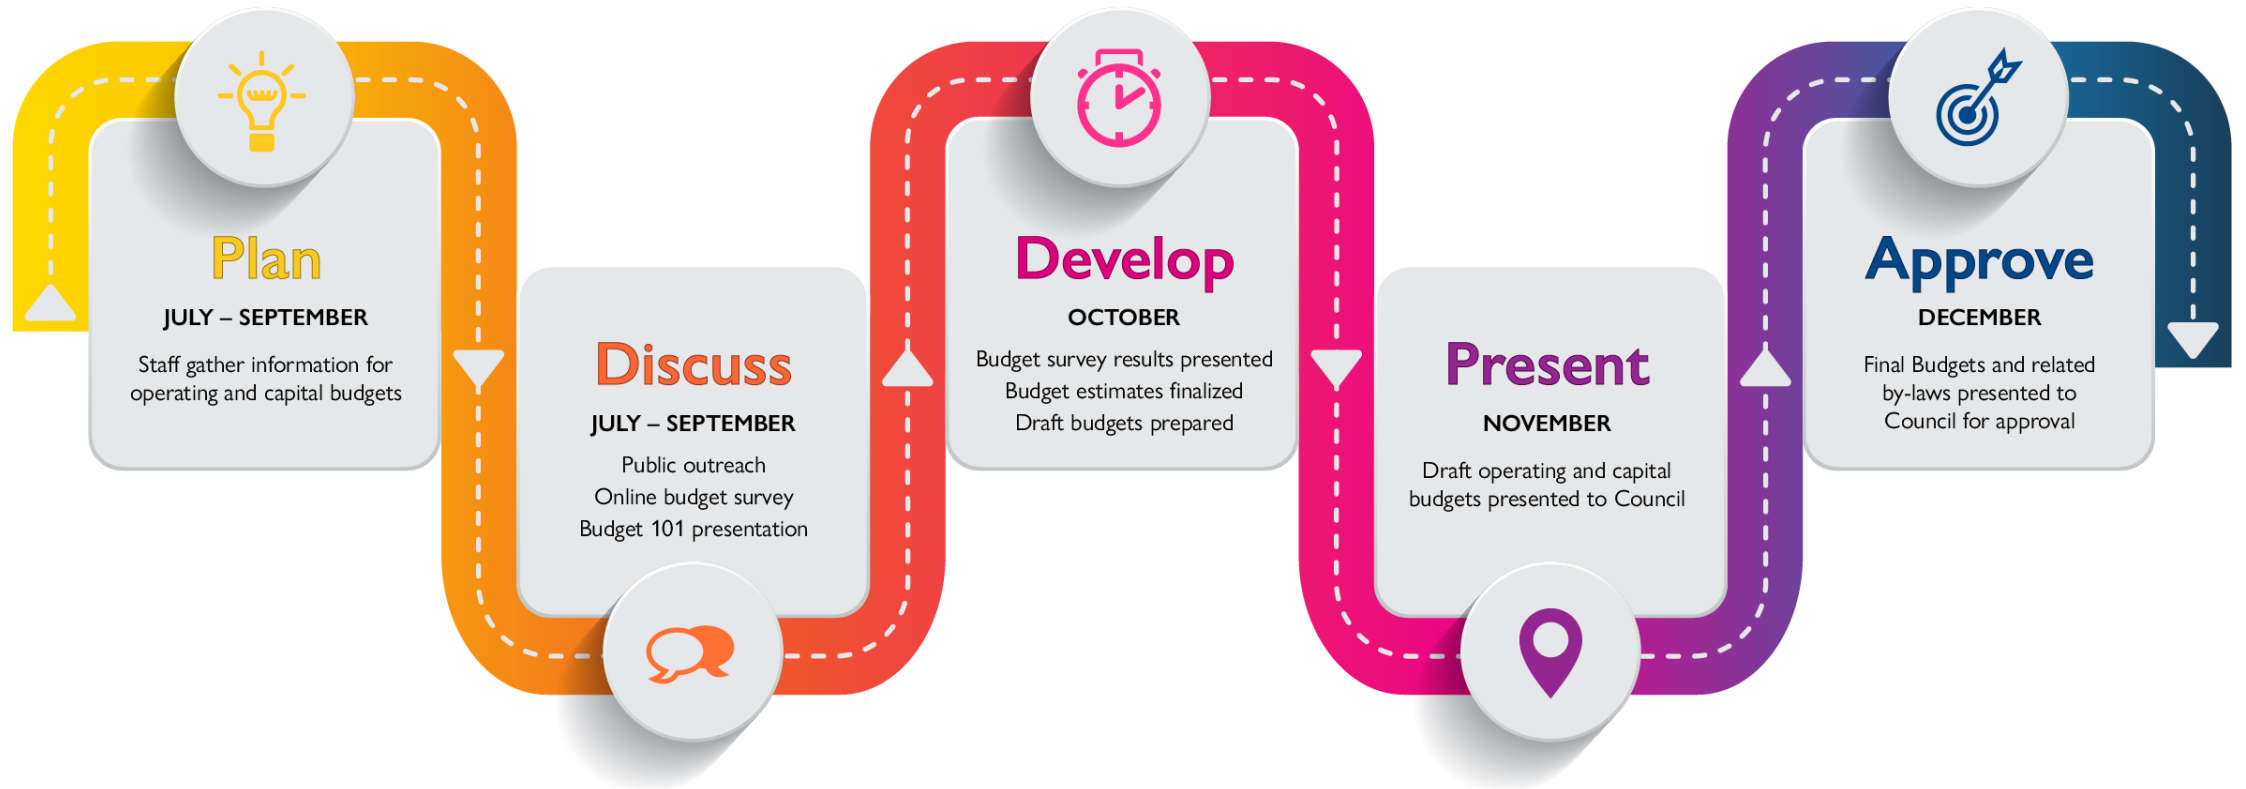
Plan
JULY – SEPTEMBER
Staff gather information for operating and capital budgets

Discuss
JULY – SEPTEMBER
Public outreach
Online budget survey
Budget 101 presentation

Develop
OCTOBER
Budget survey results presented
Budget estimates finalized
Draft budgets prepared

Present
NOVEMBER
Draft operating and capital budgets presented to Council

Approve
DECEMBER
Final Budgets and related by-laws presented to Council for approval